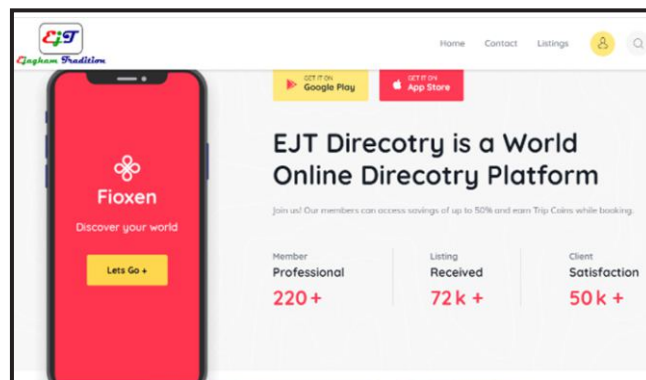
EJT
Ejagham Tradition

Home Contact Listings

Fioxen
Discover your world
Lets Go +

GET IT ON Google Play
GET IT ON App Store

EJT Direcotry is a World Online Direcotry Platform

Join us! Our members can access savings of up to 50% and earn Trip Coins while booking.

Member
Professional
220 +

Listing
Received
72 k +

Client
Satisfaction
50 k +